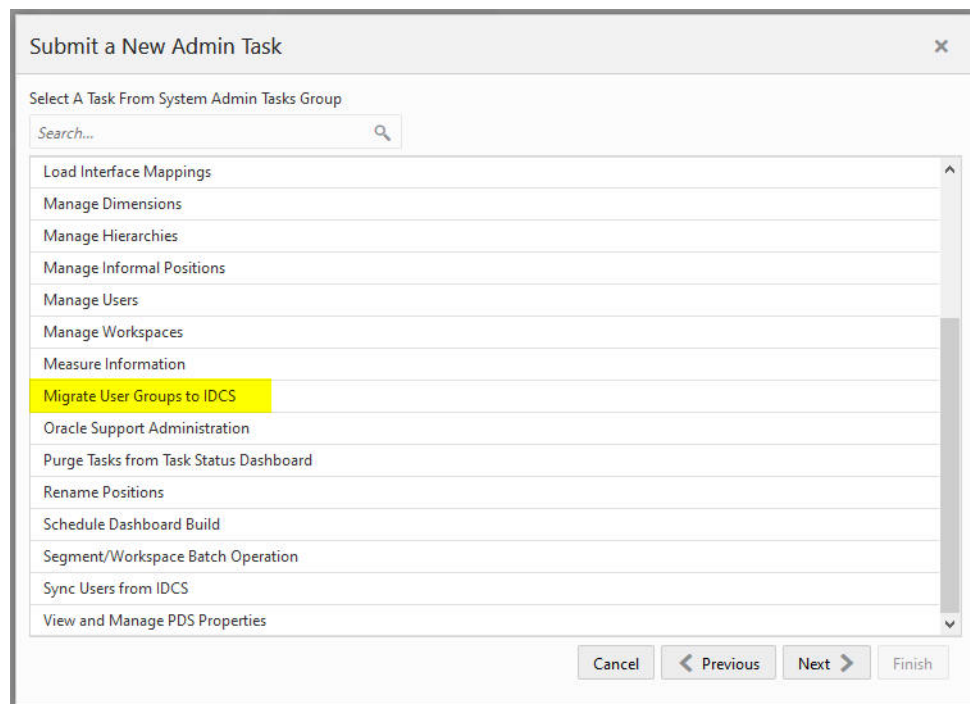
Submit a New Admin Task

×

Select A Task From System Admin Tasks Group

Search...

Load Interface Mappings
Manage Dimensions
Manage Hierarchies
Manage Informal Positions
Manage Users
Manage Workspaces
Measure Information
Migrate User Groups to IDCS
Oracle Support Administration
Purge Tasks from Task Status Dashboard
Rename Positions
Schedule Dashboard Build
Segment/Workspace Batch Operation
Sync Users from IDCS
View and Manage PDS Properties

Cancel
Previous
Next
Finish